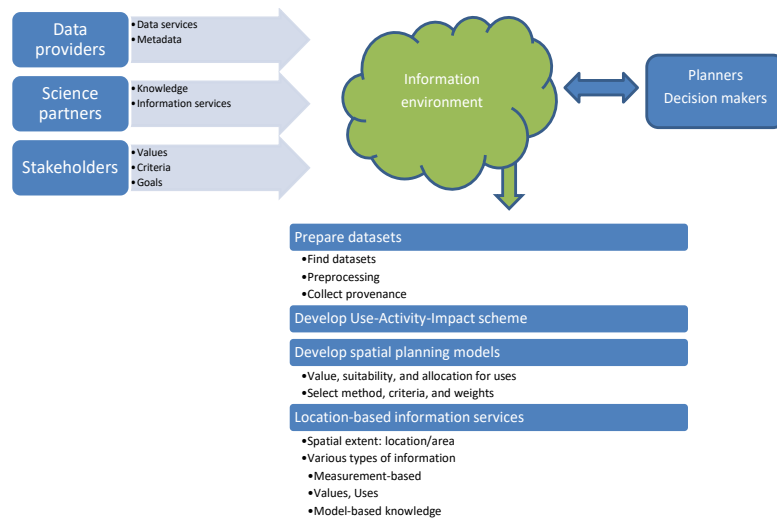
Data providers
• Data services
• Metadata

Science partners
• Knowledge
• Information services

Stakeholders
• Values
• Criteria
• Goals

Information environment

Planners
Decision makers

Prepare datasets
• Find datasets
• Preprocessing
• Collect provenance

Develop Use-Activity-Impact scheme

Develop spatial planning models
• Value, suitability, and allocation for uses
• Select method, criteria, and weights

Location-based information services
• Spatial extent: location/area
• Various types of information
• Measurement-based
• Values, Uses
• Model-based knowledge